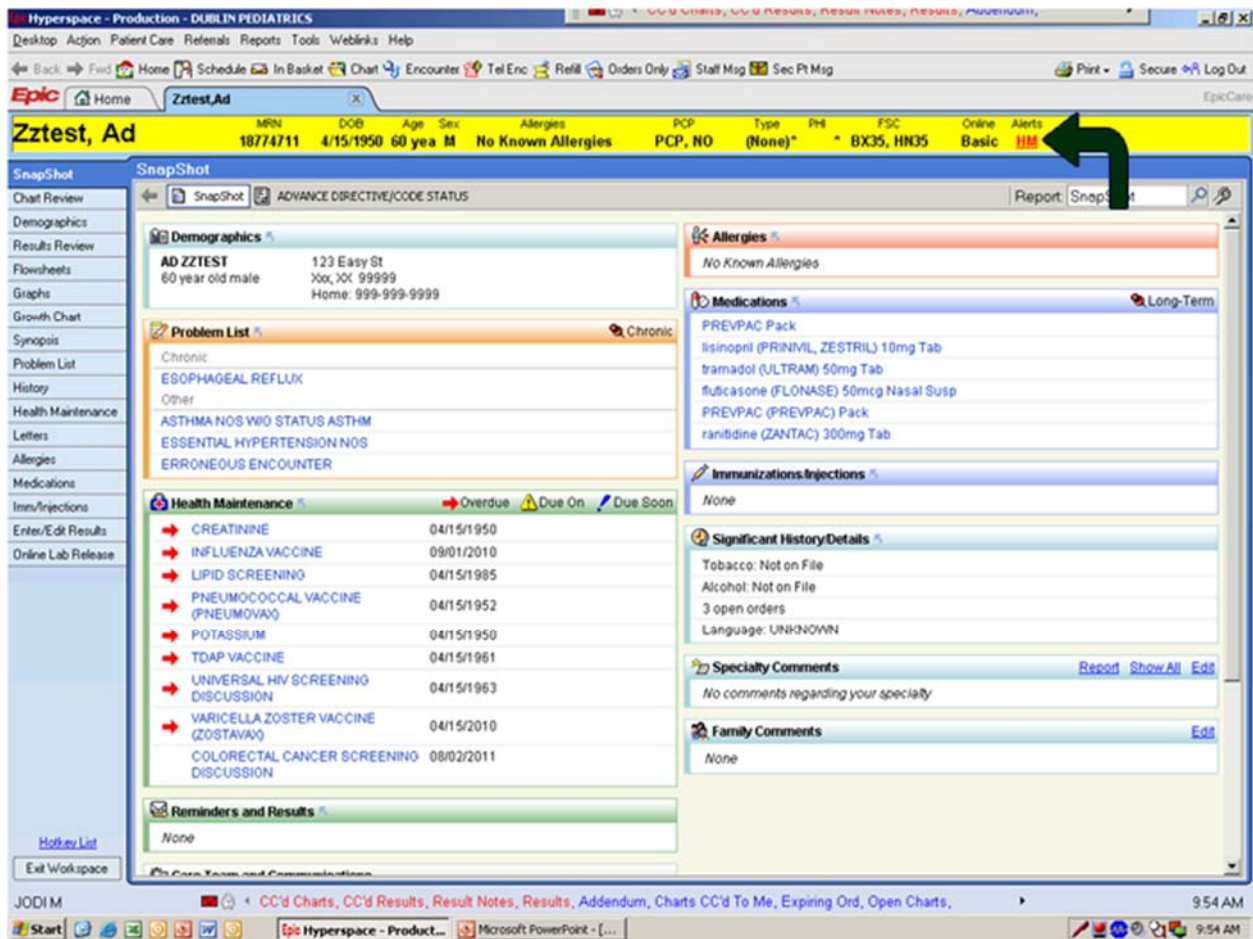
Hyperspace - Production - DUBLIN PEDIATRICS

CC'd Charts, CC'd Results, Result Notes, Results, Addendum,

Desktop Action Patient Care Referrals Reports Tools Weblinks Help

Back Find Home Schedule In Basket Chart Encounter Tel Enc Refill Orders Only Staff Msg Sec Pt Msg

Print Secure Log Out

Epic Home Zztest,Ad

EpicCare

Zztest, Ad

| MRN | DOB | Age | Sex | Allergies | PCP | Type | PHI | FSC | Online | Alerts |
|---|---|---|---|---|---|---|---|---|---|---|
| 18774711 | 4/15/1950 | 60 yea | M | No Known Allergies | PCP, NO | (None)* | * | BX35, HN35 | Basic | HM |

SnapShot
Chart Review
Demographics
Results Review
Flowsheets
Graphs
Growth Chart
Synopsis
Problem List
History
Health Maintenance
Letters
Allergies
Medications
Imm/Injections
Enter/Edit Results
Online Lab Release

Hotkey List
Exit Workspace

SnapShot

SnapShot ADVANCE DIRECTIVE/CODE STATUS

Report: SnapShot

Demographics

AD ZZTEST
60 year old male

123 Easy St
Xxx, XX 99999
Home: 999-999-9999

Problem List

Chronic

Chronic
ESOPHAGEAL REFLUX
Other
ASTHMA NOS W/O STATUS ASTHM
ESSENTIAL HYPERTENSION NOS
ERRONEOUS ENCOUNTER

Health Maintenance

Overdue Due On Due Soon

| | |
|---|---|
| CREATININE | 04/15/1950 |
| INFLUENZA VACCINE | 09/01/2010 |
| LIPID SCREENING | 04/15/1985 |
| PNEUMOCOCCAL VACCINE (PNEUMOVAX) | 04/15/1952 |
| POTASSIUM | 04/15/1950 |
| TDAP VACCINE | 04/15/1961 |
| UNIVERSAL HIV SCREENING DISCUSSION | 04/15/1963 |
| VARICELLA ZOSTER VACCINE (ZOSTAVAX) | 04/15/2010 |
| COLORECTAL CANCER SCREENING DISCUSSION | 08/02/2011 |

Reminders and Results

None

Care Team and Communications

Allergies

No Known Allergies

Medications

Long-Term

PREVPAC Pack
lisinopril (PRINIVIL, ZESTRIL) 10mg Tab
tramadol (ULTRAM) 50mg Tab
fluticasone (FLONASE) 50mcg Nasal Susp
PREVPAC (PREVPAC) Pack
ranitidine (ZANTAC) 300mg Tab

Immunizations/Injections

None

Significant History/Details

Tobacco: Not on File
Alcohol: Not on File
3 open orders
Language: UNKNOWN

Specialty Comments

Report Show All Edit

No comments regarding your specialty

Family Comments

Edit

None

JODI M

CC'd Charts, CC'd Results, Result Notes, Results, Addendum, Charts CC'd To Me, Expiring Ord, Open Charts,

9:54 AM

Start Hyperspace - Product... Microsoft PowerPoint - [...

9:54 AM